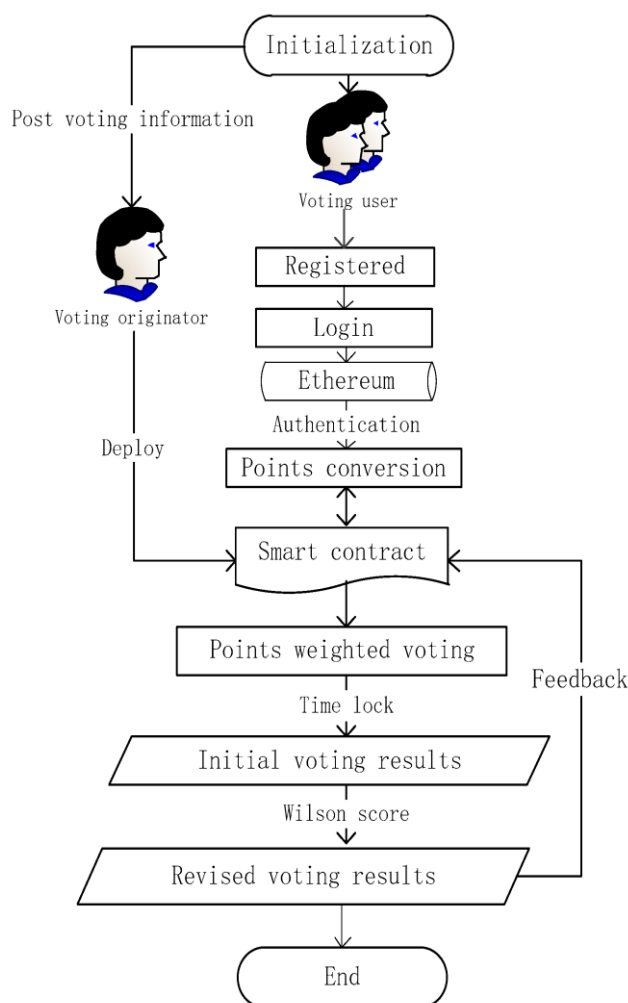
Initialization

Post voting information

Voting user

Registered

Voting originator

Login

Ethereum

Authentication

Deploy

Points conversion

Smart contract

Points weighted voting

Feedback

Time lock

Initial voting results

Wilson score

Revised voting results

End